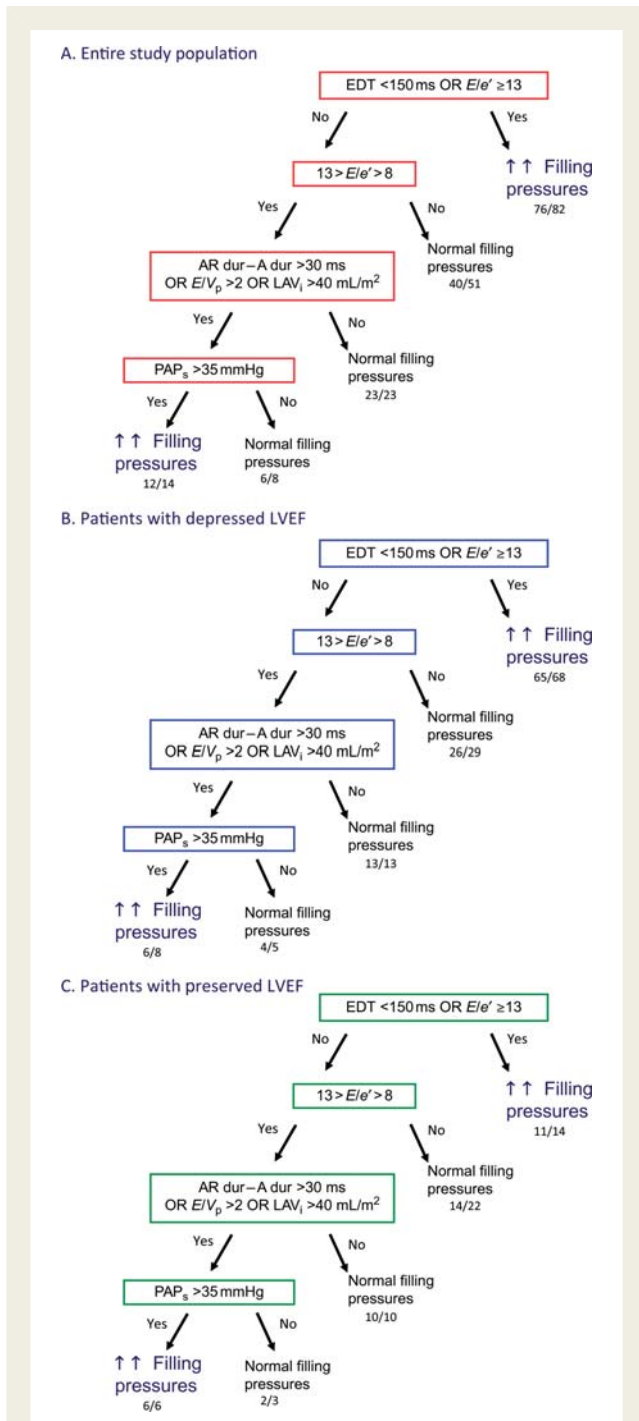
A. Entire study population

EDT <150 ms OR $E/e' \geq 13$

No

Yes

↑↑ Filling pressures
76/82

$13 > E/e' > 8$

Yes

No

Normal filling pressures
40/51

AR dur – A dur >30 ms OR $E/V_p$ >2 OR $LAV_i$ >40 mL/$m^2$

Yes

No

Normal filling pressures
23/23

$PAP_s$ >35 mmHg

Yes

No

↑↑ Filling pressures
12/14

Normal filling pressures
6/8

B. Patients with depressed LVEF

EDT <150 ms OR $E/e' \geq 13$

No

Yes

↑↑ Filling pressures
65/68

$13 > E/e' > 8$

Yes

No

Normal filling pressures
26/29

AR dur – A dur >30 ms OR $E/V_p$ >2 OR $LAV_i$ >40 mL/$m^2$

Yes

No

Normal filling pressures
13/13

$PAP_s$ >35 mmHg

Yes

No

↑↑ Filling pressures
6/8

Normal filling pressures
4/5

C. Patients with preserved LVEF

EDT <150 ms OR $E/e' \geq 13$

No

Yes

↑↑ Filling pressures
11/14

$13 > E/e' > 8$

Yes

No

Normal filling pressures
14/22

AR dur – A dur >30 ms OR $E/V_p$ >2 OR $LAV_i$ >40 mL/$m^2$

Yes

No

Normal filling pressures
10/10

$PAP_s$ >35 mmHg

Yes

No

↑↑ Filling pressures
6/6

Normal filling pressures
2/3